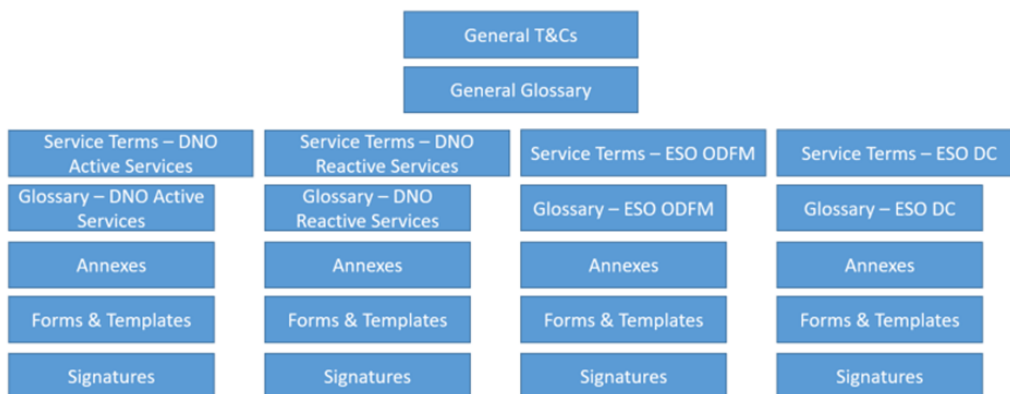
General T&Cs

General Glossary

Service Terms – DNO Active Services

Glossary – DNO Active Services

Annexes

Forms & Templates

Signatures

Service Terms – DNO Reactive Services

Glossary – DNO Reactive Services

Annexes

Forms & Templates

Signatures

Service Terms – ESO ODFM

Glossary – ESO ODFM

Annexes

Forms & Templates

Signatures

Service Terms – ESO DC

Glossary – ESO DC

Annexes

Forms & Templates

Signatures